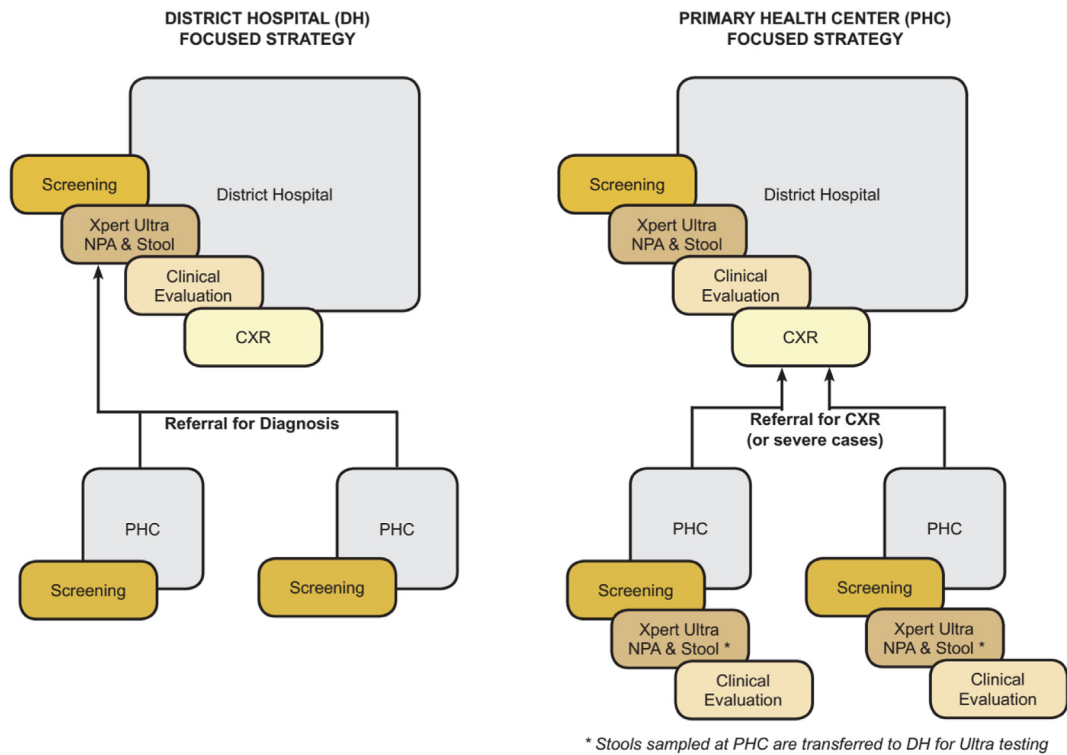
DISTRICT HOSPITAL (DH)
FOCUSED STRATEGY

Screening
District Hospital
Xpert Ultra
NPA & Stool
Clinical
Evaluation
CXR

Referral for Diagnosis

PHC
Screening

PHC
Screening

PRIMARY HEALTH CENTER (PHC)
FOCUSED STRATEGY

Screening
District Hospital
Xpert Ultra
NPA & Stool
Clinical
Evaluation
CXR

Referral for CXR
(or severe cases)

PHC
Screening
Xpert Ultra
NPA & Stool *
Clinical
Evaluation

PHC
Screening
Xpert Ultra
NPA & Stool *
Clinical
Evaluation

* Stools sampled at PHC are transferred to DH for Ultra testing